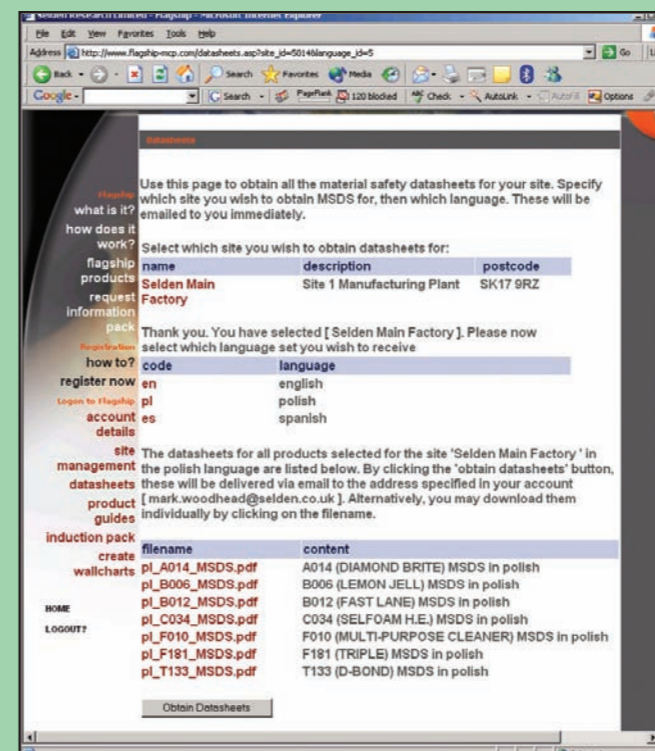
Selden Research Limited - Flagship - Microsoft Internet Explorer

File Edit View Favorites Tools Help

Address http://www.flagship-mcp.com/datasheets.asp?site_id=5014&language_id=5 Go

Back Search Favorites Media

Google Search PageRank 120 blocked Check AutoLink AutoFill Options

Datasheets

Flagship
what is it?
how does it work?
flagship products
request information pack
Registration
how to?
register now
Logon to Flagship
account details
site management
datasheets
product guides
induction pack
create wallcharts

HOME
LOGOUT?

Use this page to obtain all the material safety datasheets for your site. Specify which site you wish to obtain MSDS for, then which language. These will be emailed to you immediately.

Select which site you wish to obtain datasheets for:

| name | description | postcode |
|---|---|---|
| Selden Main Factory | Site 1 Manufacturing Plant | SK17 9RZ |

Thank you. You have selected [ Selden Main Factory ]. Please now select which language set you wish to receive

| code | language |
|---|---|
| en | english |
| pl | polish |
| es | spanish |

The datasheets for all products selected for the site 'Selden Main Factory ' in the polish language are listed below. By clicking the 'obtain datasheets' button, these will be delivered via email to the address specified in your account [ mark.woodhead@selden.co.uk ]. Alternatively, you may download them individually by clicking on the filename.

| filename | content |
|---|---|
| pl_A014_MSDS.pdf | A014 (DIAMOND BRITE) MSDS in polish |
| pl_B006_MSDS.pdf | B006 (LEMON JELL) MSDS in polish |
| pl_B012_MSDS.pdf | B012 (FAST LANE) MSDS in polish |
| pl_C034_MSDS.pdf | C034 (SELFOAM H.E.) MSDS in polish |
| pl_F010_MSDS.pdf | F010 (MULTI-PURPOSE CLEANER) MSDS in polish |
| pl_F181_MSDS.pdf | F181 (TRIPLE) MSDS in polish |
| pl_T133_MSDS.pdf | T133 (D-BOND) MSDS in polish |

Obtain Datasheets